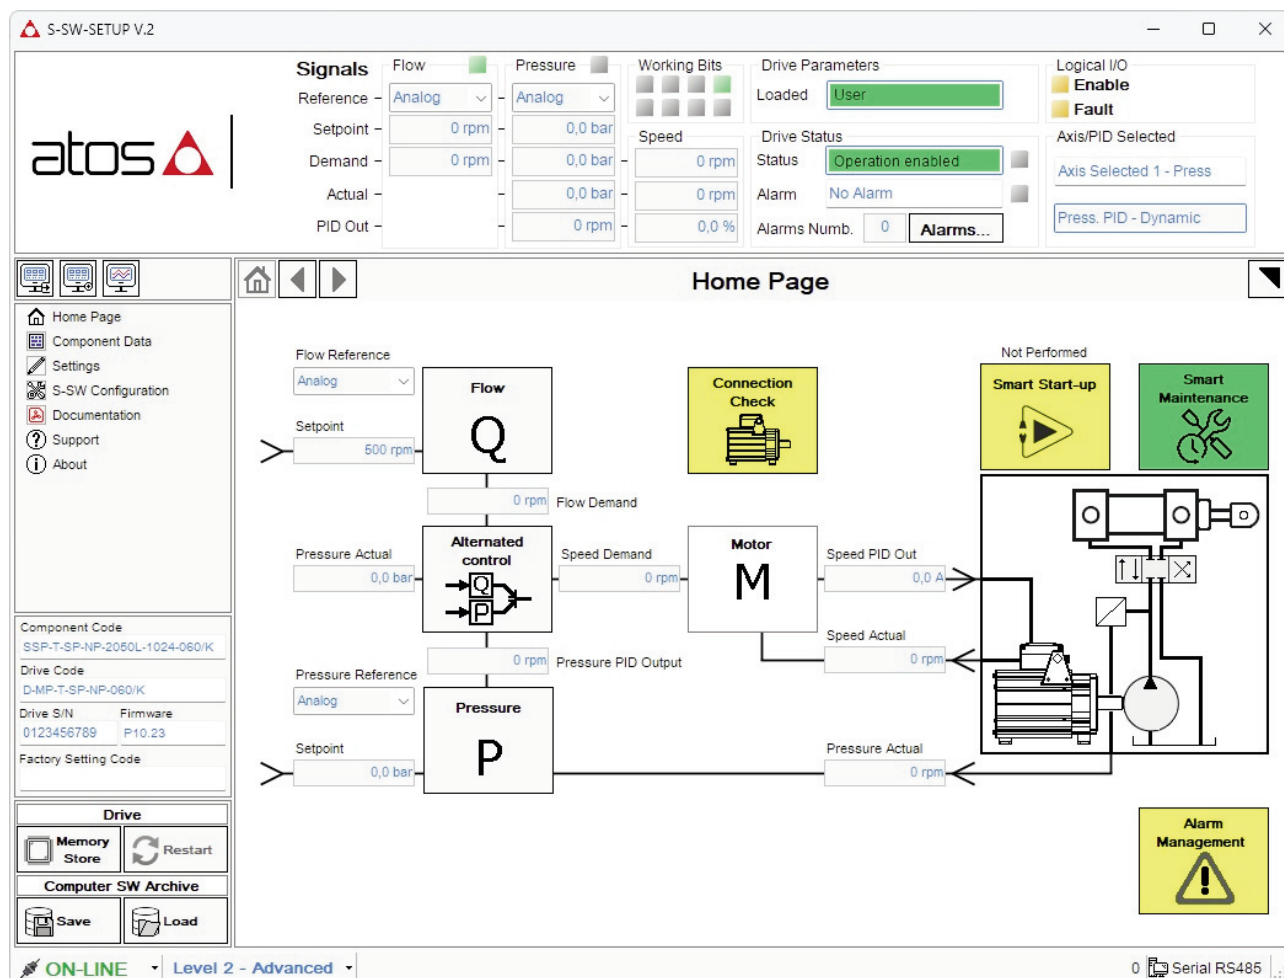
S-SW-SETUP V.2

atos

Signals
Reference – Analog – Analog
Setpoint – 0 rpm – 0,0 bar
Demand – 0 rpm – 0,0 bar – 0 rpm
Actual – 0,0 bar – 0 rpm
PID Out – 0 rpm – 0,0 %

Flow
Pressure
Working Bits
Speed

Drive Parameters
Loaded User

Drive Status
Status Operation enabled
Alarm No Alarm
Alarms Numb. 0 Alarms...

Logical I/O
Enable
Fault

Axis/PID Selected
Axis Selected 1 - Press
Press. PID - Dynamic

Home Page

Home Page
Component Data
Settings
S-SW Configuration
Documentation
Support
About

Component Code
SSP-T-SP-NP-2050L-1024-060/K
Drive Code
D-MP-T-SP-NP-060/K
Drive S/N
0123456789
Firmware
P10.23
Factory Setting Code

Drive
Memory Store
Restart

Computer SW Archive
Save
Load

Flow Reference
Analog
Setpoint
500 rpm
Flow
Q
0 rpm Flow Demand

Connection Check

Not Performed
Smart Start-up

Smart Maintenance

Pressure Actual
0,0 bar
Alternated control
Q
P
Speed Demand
0 rpm
Motor
M
Speed PID Out
0,0 A
Speed Actual
0 rpm

0 rpm Pressure PID Output

Pressure Reference
Analog
Setpoint
0,0 bar
Pressure
P
Pressure Actual
0 rpm

Alarm Management

ON-LINE Level 2 - Advanced
0 Serial RS485